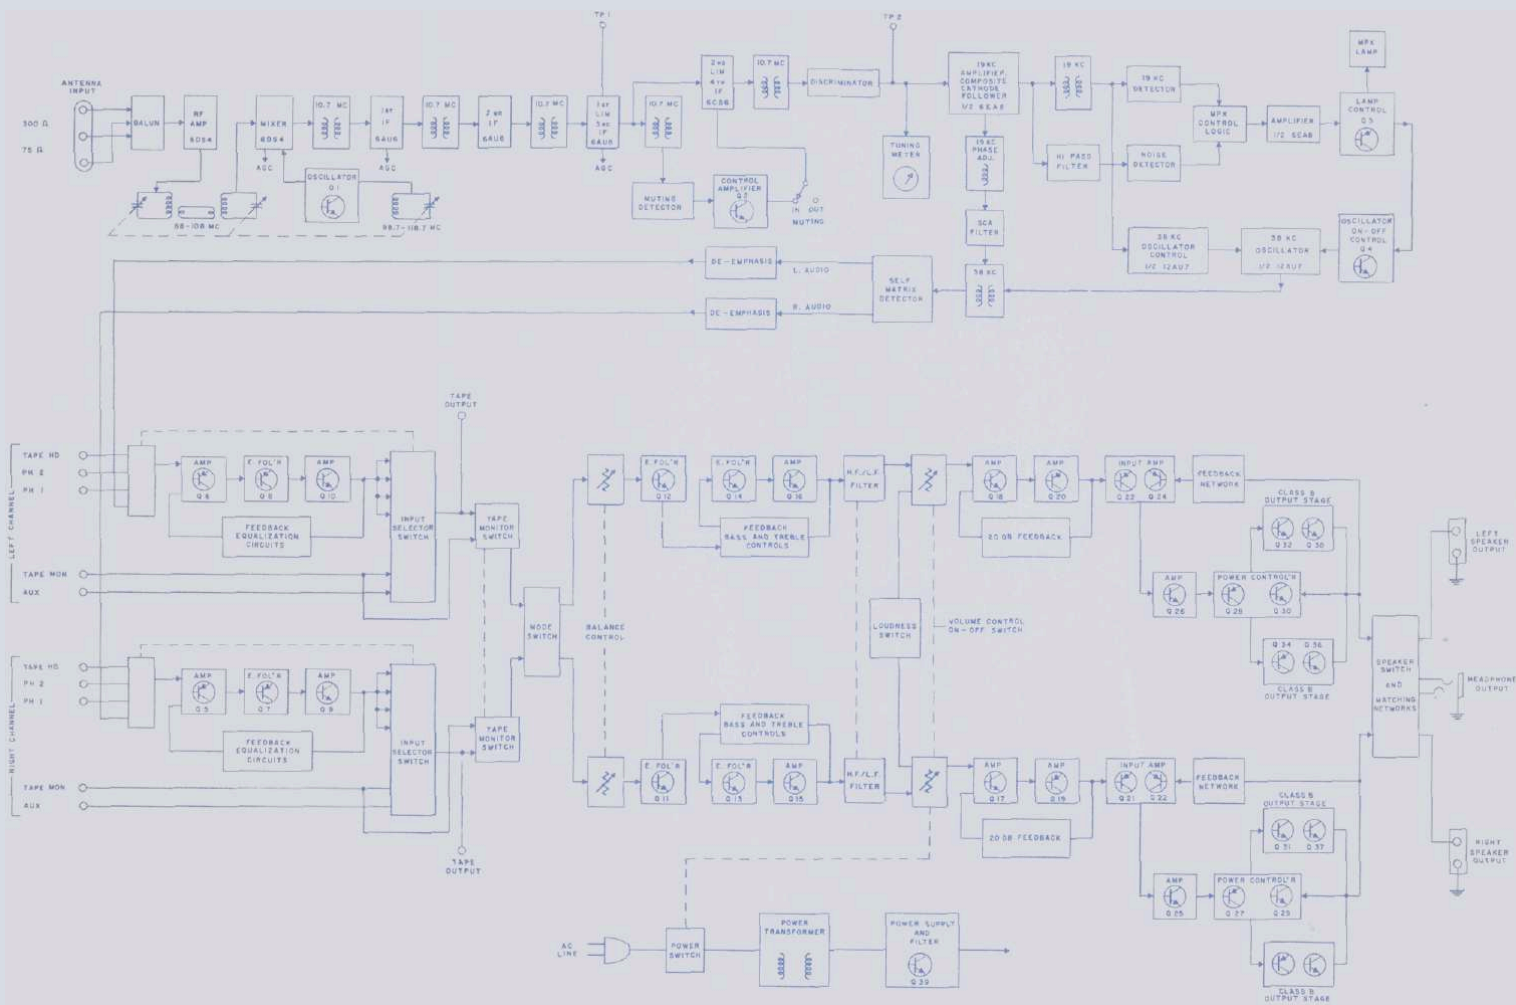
TP 1
TP 2
ANTENNA INPUT
300 Ω
75 Ω
BALUN
RF AMP 6DS4
MIXER 6DS4
AGC
10.7 MC
1st IF 6AU6
AGC
10.7 MC
2nd IF 6AU6
10.7 MC
1st LIM 3rd IF 6AU6
AGC
10.7 MC
2nd LIM 4th IF 6CS6
10.7 MC
DISCRIMINATOR
OSCILLATOR Q1
88-108 MC
98.7-118.7 MC
MUTING DETECTOR
CONTROL AMPLIFIER Q2
IN OUT
MUTING
TUNING METER
19 KC AMPLIFIER, COMPOSITE CATHODE FOLLOWER 1/2 6EA8
19 KC PHASE ADJ.
SCA FILTER
38 KC
19 KC
HI PASS FILTER
19 KC DETECTOR
NOISE DETECTOR
MPX CONTROL LOGIC
AMPLIFIER 1/2 6EA8
MPX LAMP
LAMP CONTROL Q3
OSCILLATOR ON-OFF CONTROL Q4
38 KC OSCILLATOR CONTROL 1/2 12AU7
38 KC OSCILLATOR 1/2 12AU7
DE-EMPHASIS
L. AUDIO
SELF MATRIX DETECTOR
DE-EMPHASIS
R. AUDIO
TAPE OUTPUT
LEFT CHANNEL
TAPE HD
PH 2
PH 1
AMP Q6
E. FOL'R Q8
AMP Q10
FEEDBACK EQUALIZATION CIRCUITS
INPUT SELECTOR SWITCH
TAPE MONITOR SWITCH
TAPE MON
AUX
MODE SWITCH
BALANCE CONTROL
E. FOL'R Q12
E. FOL'R Q14
AMP Q16
FEEDBACK BASS AND TREBLE CONTROLS
H.F./L.F. FILTER
LOUDNESS SWITCH
VOLUME CONTROL ON-OFF SWITCH
AMP Q18
AMP Q20
INPUT AMP Q22 Q24
FEEDBACK NETWORK
20 DB FEEDBACK
CLASS B OUTPUT STAGE
Q32 Q30
AMP Q26
POWER CONTROL'R Q28 Q30
Q34 Q36
CLASS B OUTPUT STAGE
LEFT SPEAKER OUTPUT
SPEAKER SWITCH AND MATCHING NETWORKS
HEADPHONE OUTPUT
RIGHT CHANNEL
TAPE HD
PH 2
PH 1
AMP Q5
E. FOL'R Q7
AMP Q9
FEEDBACK EQUALIZATION CIRCUITS
INPUT SELECTOR SWITCH
TAPE MONITOR SWITCH
TAPE MON
AUX
TAPE OUTPUT
FEEDBACK BASS AND TREBLE CONTROLS
E. FOL'R Q11
E. FOL'R Q13
AMP Q15
H.F./L.F. FILTER
AMP Q17
AMP Q19
INPUT AMP Q21 Q22
FEEDBACK NETWORK
20 DB FEEDBACK
CLASS B OUTPUT STAGE
Q31 Q37
AMP Q25
POWER CONTROL'R Q27 Q23
CLASS B OUTPUT STAGE
RIGHT SPEAKER OUTPUT
AC LINE
POWER SWITCH
POWER TRANSFORMER
POWER SUPPLY AND FILTER Q39